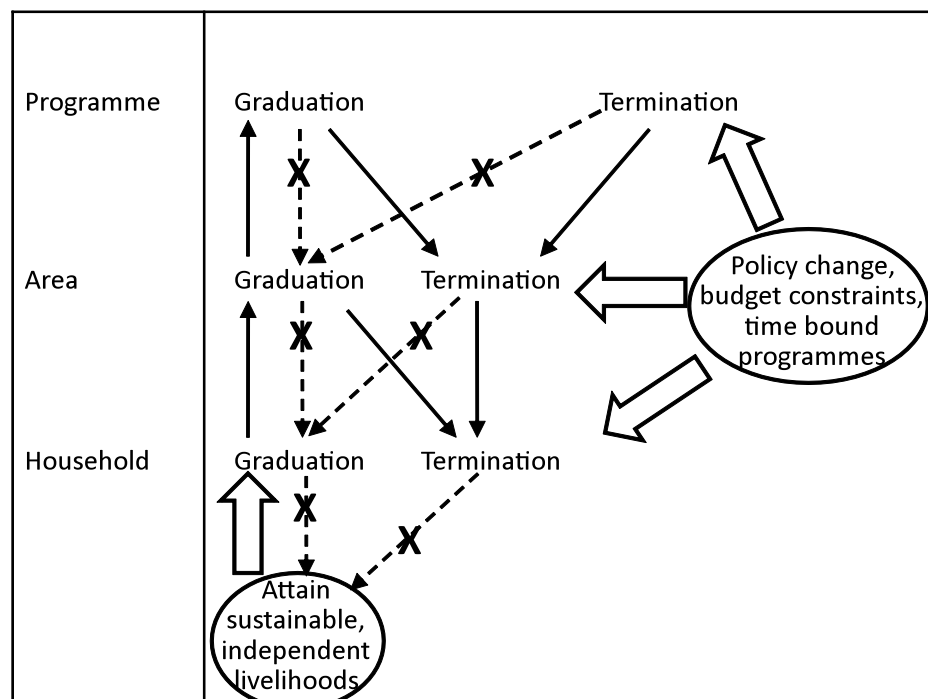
Programme
Area
Household

Graduation
Termination
Graduation
Termination
Graduation
Termination

X
X
X
X
X
X

Policy change, budget constraints, time bound programmes

Attain sustainable, independent livelihoods